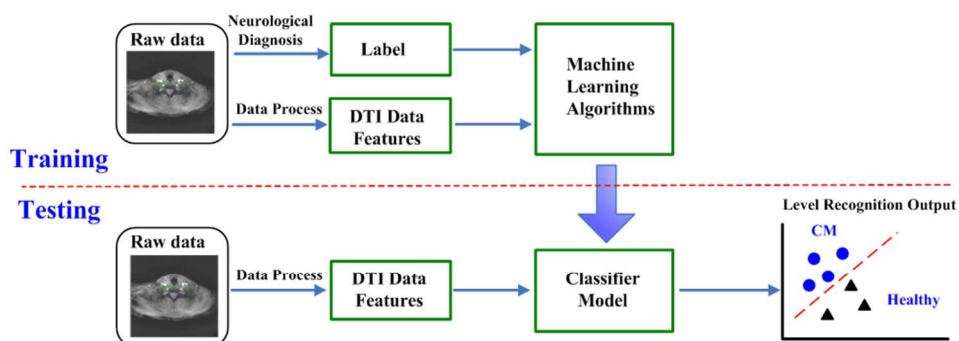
Raw data

Neurological Diagnosis

Label

Machine Learning Algorithms

Data Process

DTI Data Features

Training

Testing

Level Recognition Output

CM

Raw data

Data Process

DTI Data Features

Classifier Model

Healthy